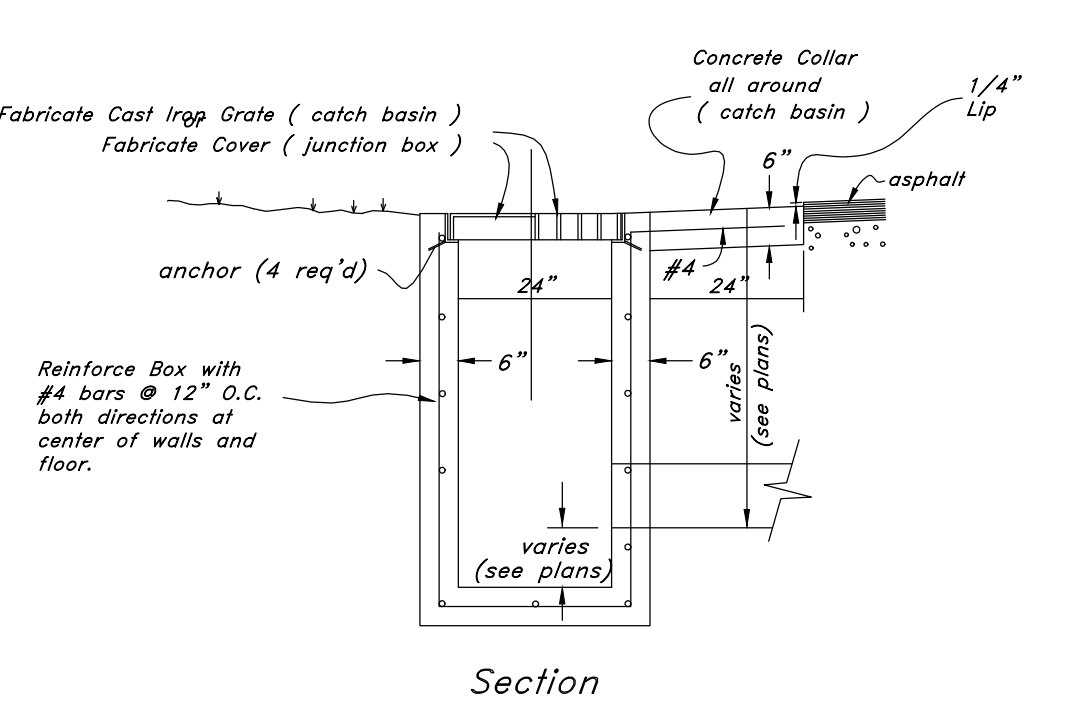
Concrete Collar all around ( catch basin )

1/4" Lip

Fabricate Cast Iron Grate ( catch basin ) or Fabricate Cover ( junction box )

6"

asphalt

anchor (4 req'd)

#4

24"

24"

Reinforce Box with #4 bars @ 12" O.C. both directions at center of walls and floor.

6"

6"

varies (see plans)

varies (see plans)

Section